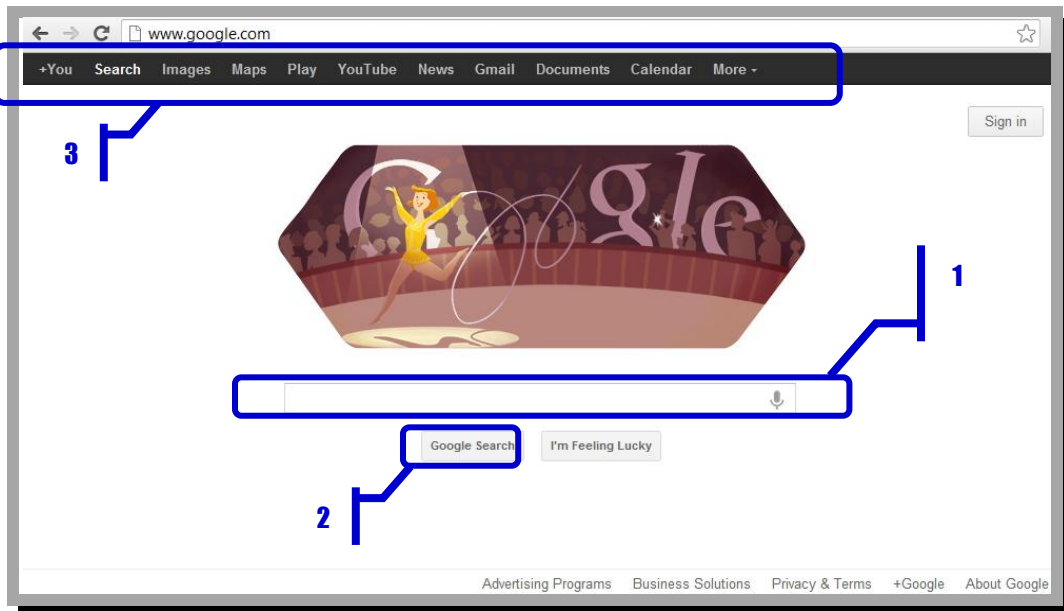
www.google.com

+You Search Images Maps Play YouTube News Gmail Documents Calendar More

Sign in

3

Google

1

Google Search I'm Feeling Lucky

2

Advertising Programs Business Solutions Privacy & Terms +Google About Google